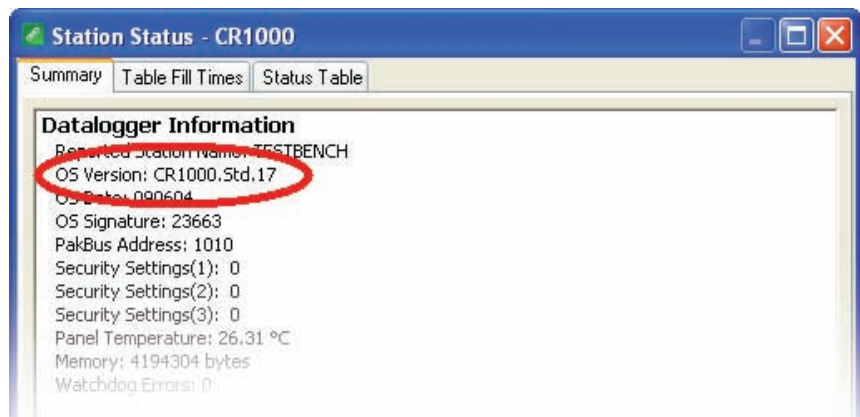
Station Status - CR1000

Summary | Table Fill Times | Status Table

Datalogger Information
Reported Station Name: TESTBENCH
OS Version: CR1000.Std.17
OS Date: 090604
OS Signature: 23663
PakBus Address: 1010
Security Settings(1): 0
Security Settings(2): 0
Security Settings(3): 0
Panel Temperature: 26.31 °C
Memory: 4194304 bytes
Watchdog Errors: 0